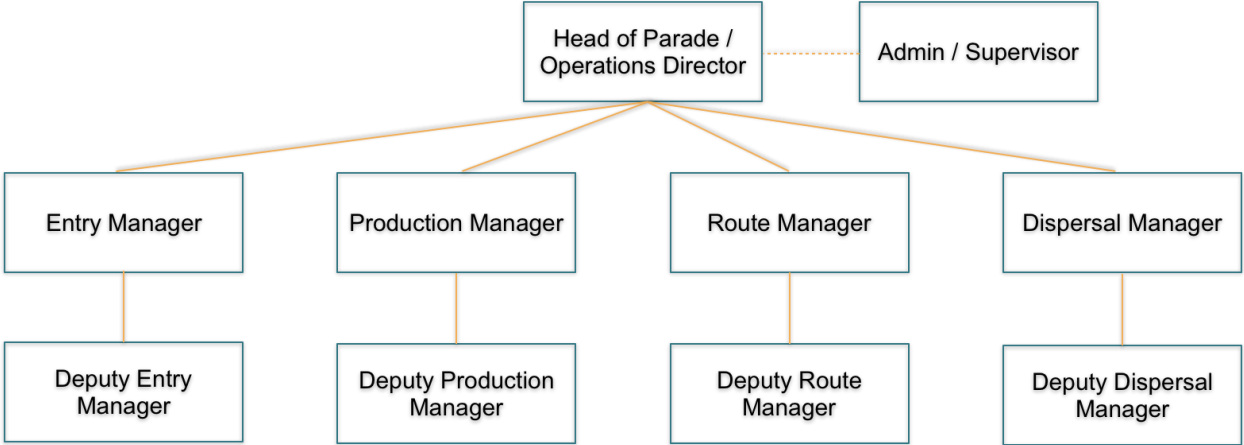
Head of Parade / Operations Director

Admin / Supervisor

Entry Manager

Production Manager

Route Manager

Dispersal Manager

Deputy Entry Manager

Deputy Production Manager

Deputy Route Manager

Deputy Dispersal Manager